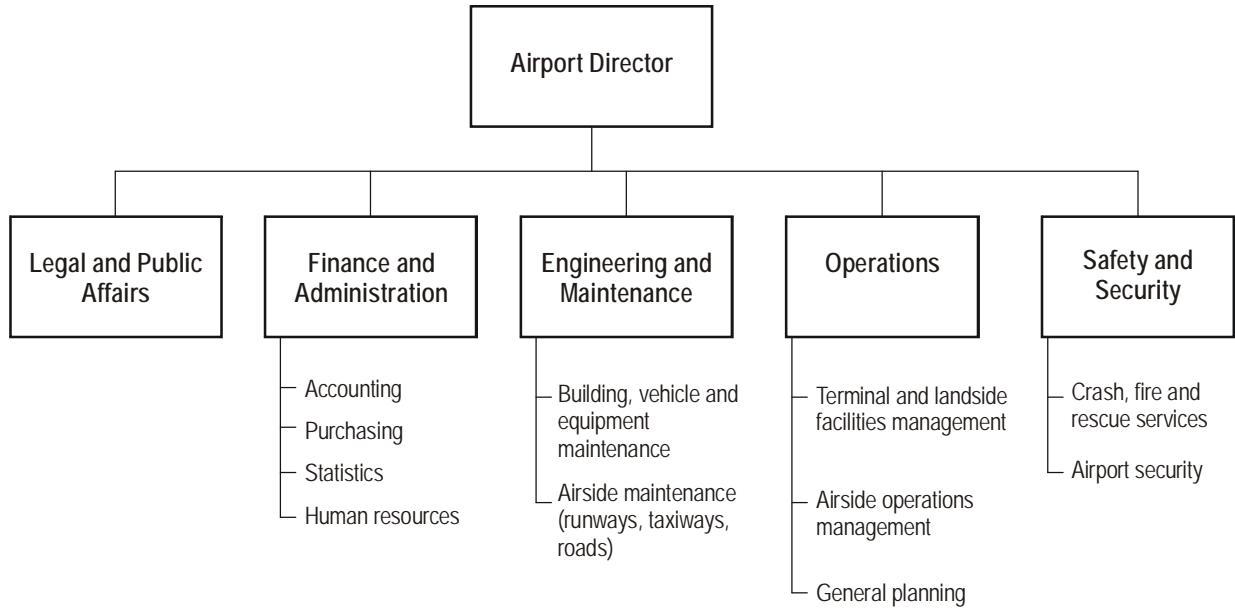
Airport Director

Legal and Public Affairs

Finance and Administration

Accounting
Purchasing
Statistics
Human resources

Engineering and Maintenance

Building, vehicle and equipment maintenance
Airside maintenance (runways, taxiways, roads)

Operations

Terminal and landside facilities management
Airside operations management
General planning

Safety and Security

Crash, fire and rescue services
Airport security